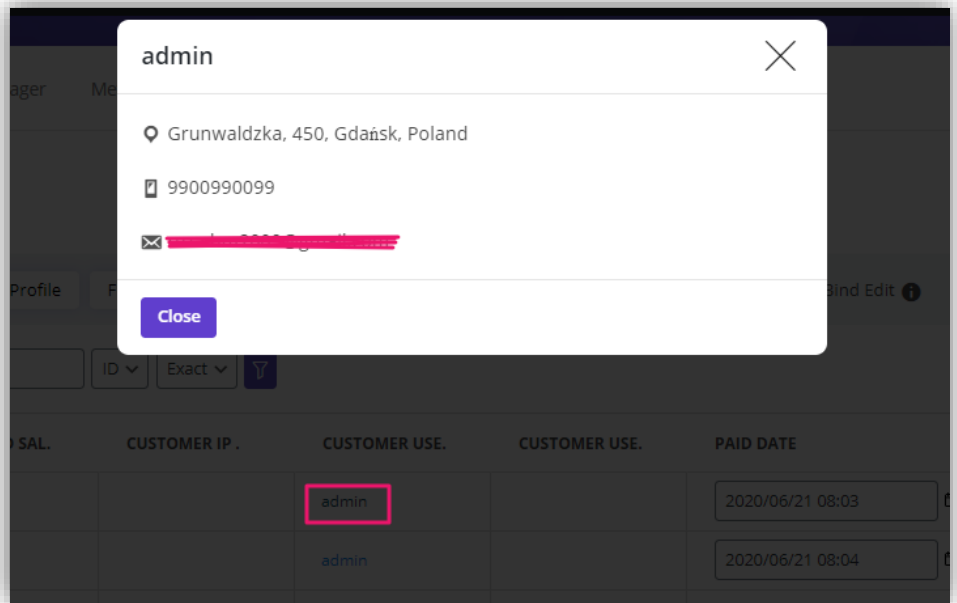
ager Me

admin

Grunwaldzka, 450, Gdańsk, Poland

9900990099

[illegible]

Close

Profile F

Bind Edit

ID Exact

| SAL. | CUSTOMER IP . | CUSTOMER USE. | CUSTOMER USE. | PAID DATE |
|---|---|---|---|---|
| | | admin | | 2020/06/21 08:03 |
| | | admin | | 2020/06/21 08:04 |